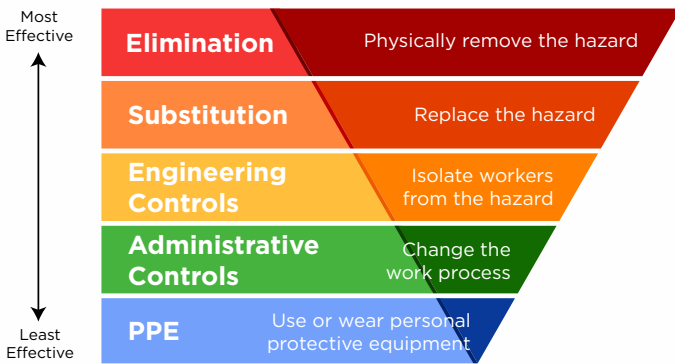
Most Effective

Least Effective

Elimination
Physically remove the hazard

Substitution
Replace the hazard

Engineering Controls
Isolate workers from the hazard

Administrative Controls
Change the work process

PPE
Use or wear personal protective equipment